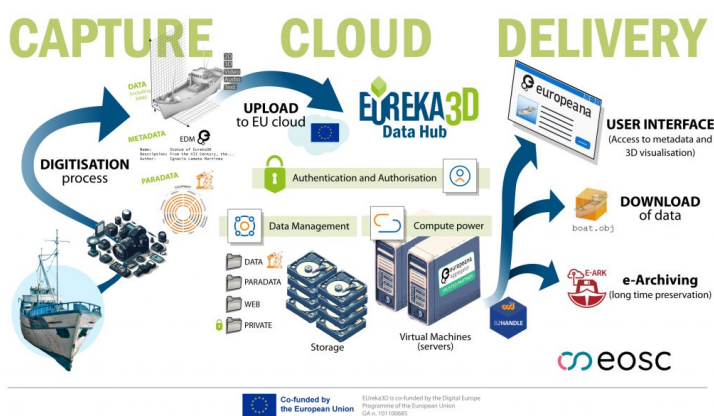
CAPTURE CLOUD DELIVERY

DATA (including scans)

2D
3D
Video
Audio
Text

METADATA

EDM

Name: Statue of Eureka3D
Description: From the XIX Century, the...
Author: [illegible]

PARADATA

DIGITISATION process

UPLOAD to EU cloud

EUREKA3D Data Hub

Authentication and Authorisation

Data Management

Compute power

DATA
PARADATA
WEB
PRIVATE

Storage

europeana

Virtual Machines (servers)

B2HANDLE

europeana

USER INTERFACE (Access to metadata and 3D visualisation)

DOWNLOAD of data

boat.obj

E-ARK

e-Archiving (long time preservation)

eosc

Co-funded by the European Union

EUreka3D is co-funded by the Digital Europe Programme of the European Union GA n. 101100685